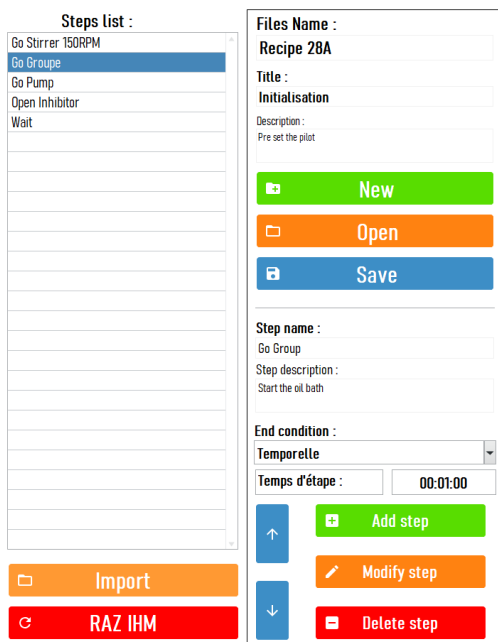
Steps list :

Go Stirrer 150RPM
Go Groupe
Go Pump
Open Inhibitor
Wait

Import

RAZ IHM

Files Name :
Recipe 28A

Title :
Initialisation

Description :
Pre set the pilot

New

Open

Save

Step name :
Go Group

Step description :
Start the oil bath

End condition :
Temporelle

Temps d'étape :
00:01:00

Add step

Modify step

Delete step